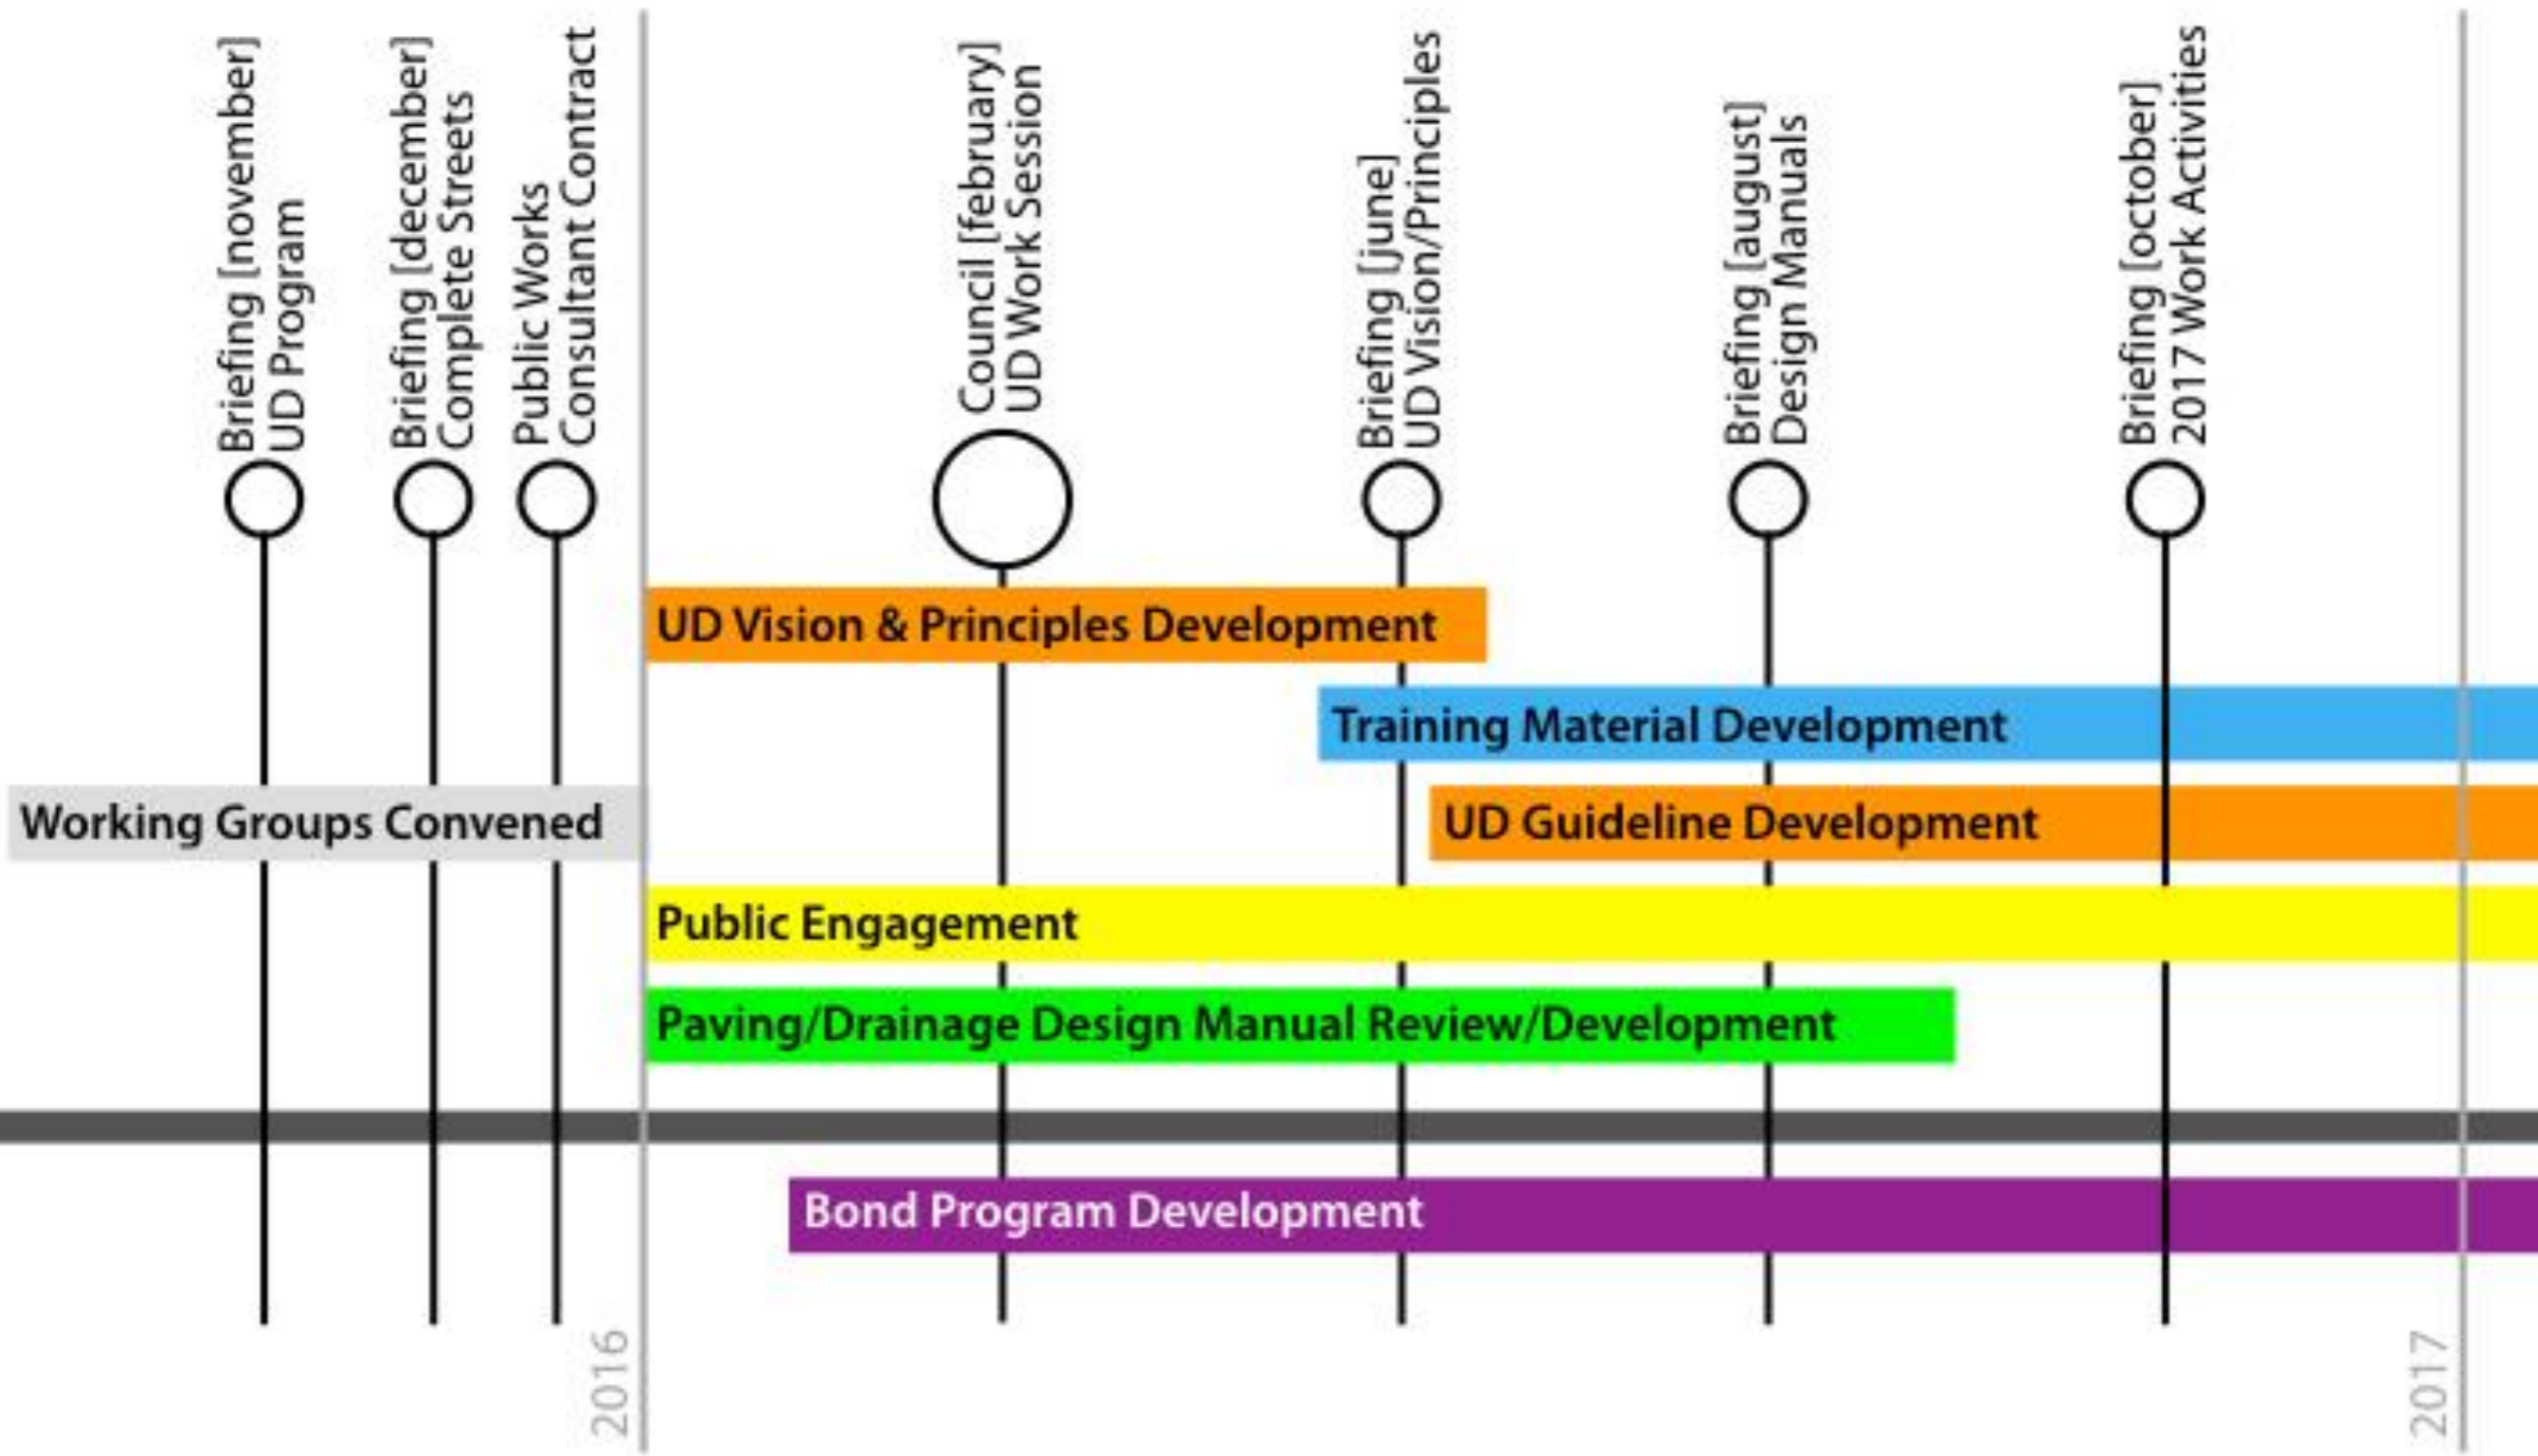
Briefing [november]
UD Program

Briefing [december]
Complete Streets

Public Works
Consultant Contract

Council [february]
UD Work Session

Briefing [june]
UD Vision/Principles

Briefing [august]
Design Manuals

Briefing [october]
2017 Work Activities

UD Vision & Principles Development

Training Material Development

Working Groups Convened

UD Guideline Development

Public Engagement

Paving/Drainage Design Manual Review/Development

Bond Program Development

2016

2017